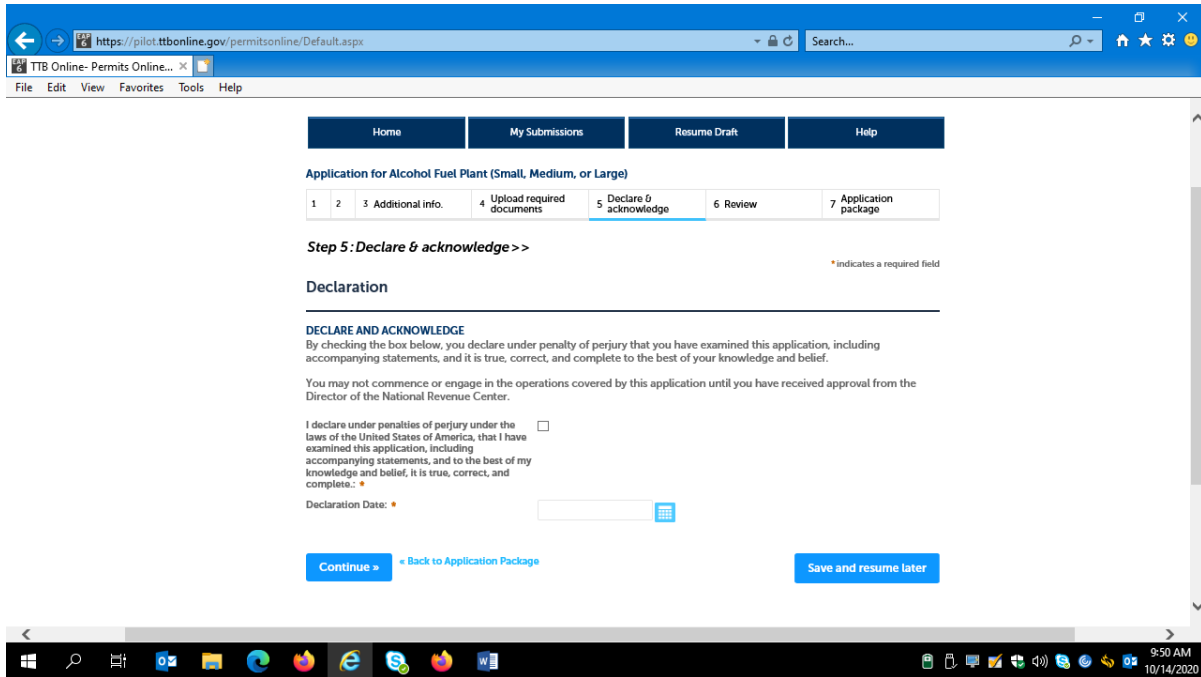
https://pilot.ttbonline.gov/permitsonline/Default.aspx

Search...

TTB Online- Permits Online...

File Edit View Favorites Tools Help

Home | My Submissions | Resume Draft | Help

Application for Alcohol Fuel Plant (Small, Medium, or Large)

| 1 | 2 | 3 Additional info. | 4 Upload required documents | 5 Declare & acknowledge | 6 Review | 7 Application package |
|---|---|---|---|---|---|---|

Step 5: Declare & acknowledge>>

* indicates a required field

Declaration

DECLARE AND ACKNOWLEDGE
By checking the box below, you declare under penalty of perjury that you have examined this application, including accompanying statements, and it is true, correct, and complete to the best of your knowledge and belief.

You may not commence or engage in the operations covered by this application until you have received approval from the Director of the National Revenue Center.

I declare under penalties of perjury under the laws of the United States of America, that I have examined this application, including accompanying statements, and to the best of my knowledge and belief, it is true, correct, and complete.: *

Declaration Date: *

Continue »

« Back to Application Package

Save and resume later

9:50 AM
10/14/2020